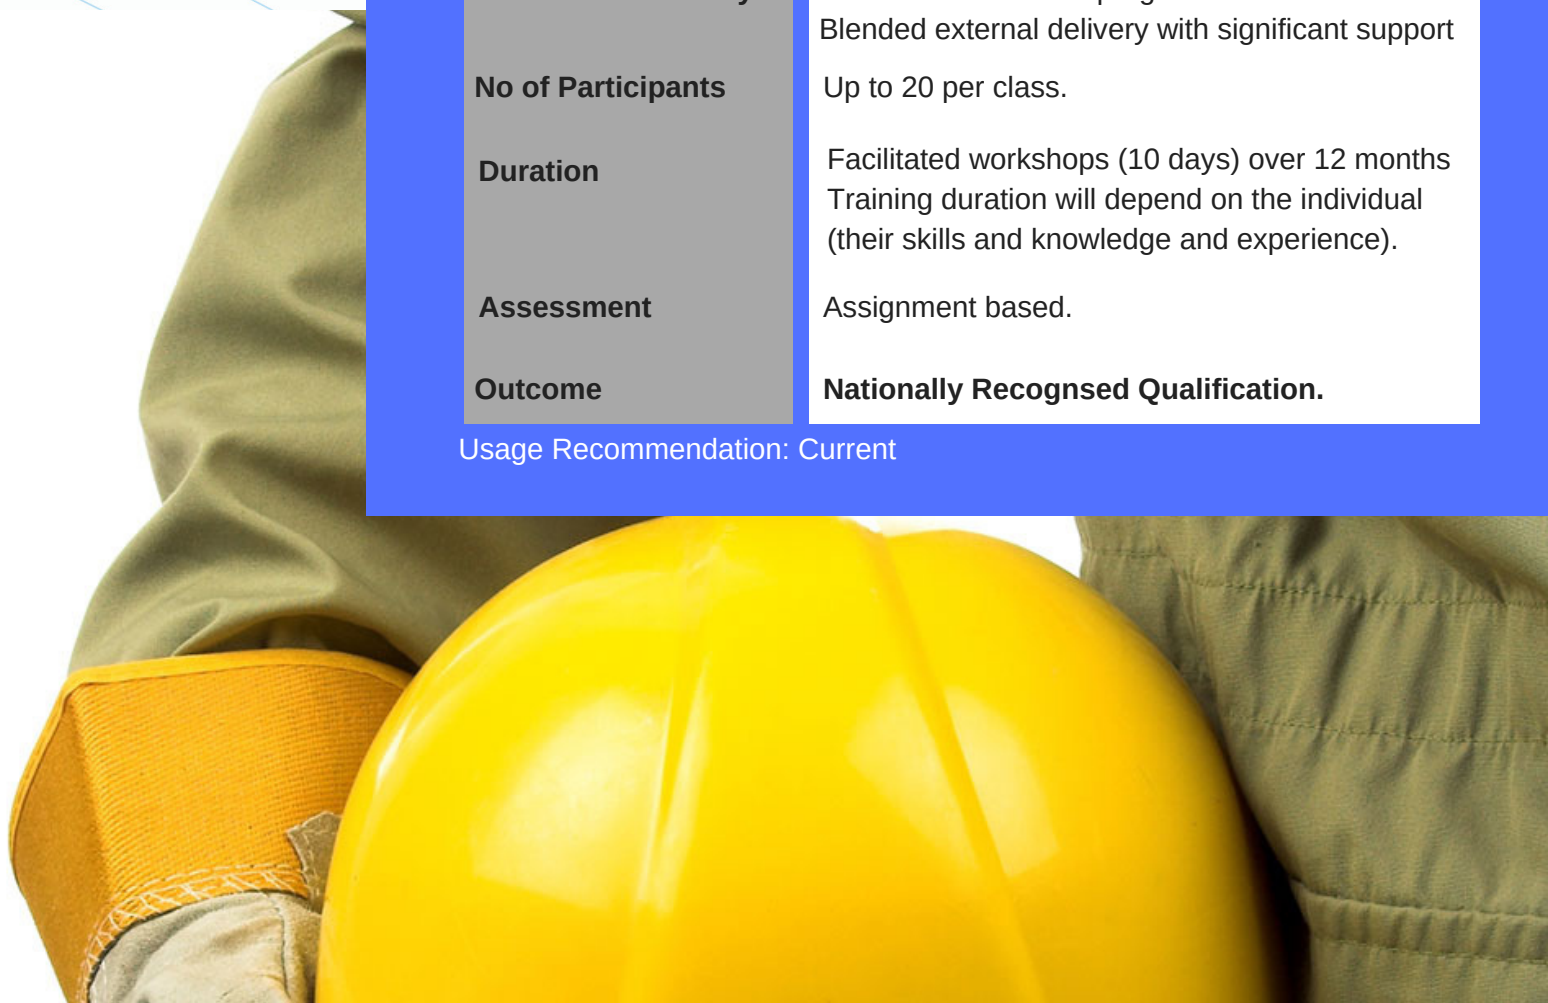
| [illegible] | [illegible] Blended external delivery with significant support |
|---|---|
| **No of Participants** | Up to 20 per class. |
| **Duration** | Facilitated workshops (10 days) over 12 months Training duration will depend on the individual (their skills and knowledge and experience). |
| **Assessment** | Assignment based. |
| **Outcome** | **Nationally Recognsed Qualification.** |

Usage Recommendation: Current